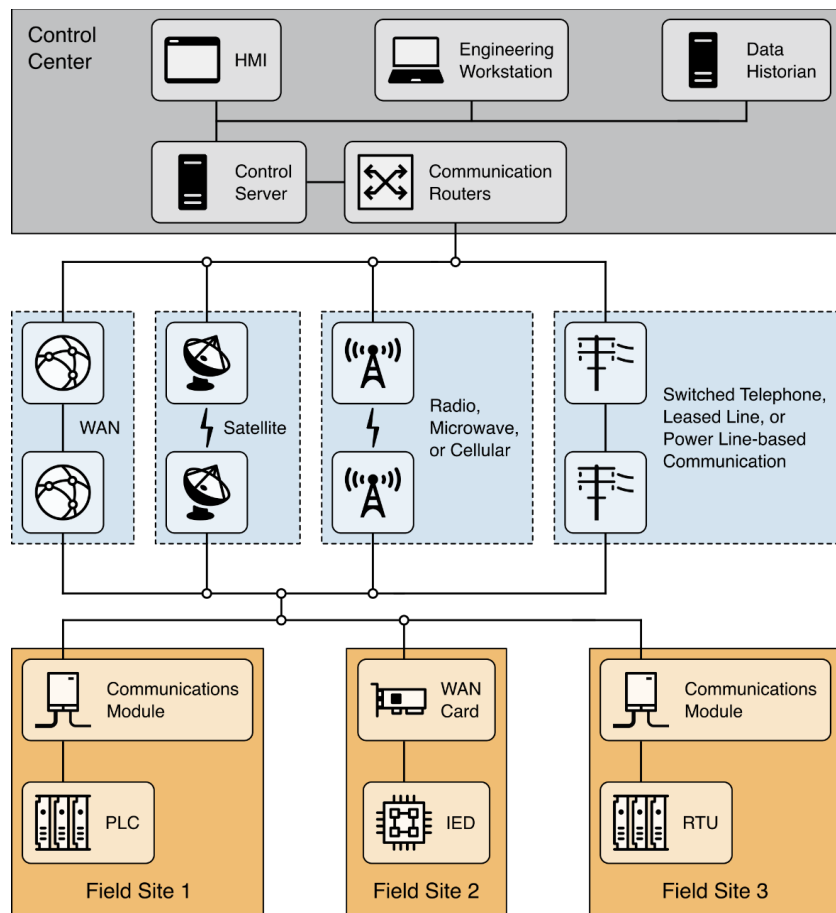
Control Center

HMI

Engineering Workstation

Data Historian

Control Server

Communication Routers

WAN

Satellite

Radio, Microwave, or Cellular

Switched Telephone, Leased Line, or Power Line-based Communication

Communications Module

PLC

Field Site 1

WAN Card

IED

Field Site 2

Communications Module

RTU

Field Site 3